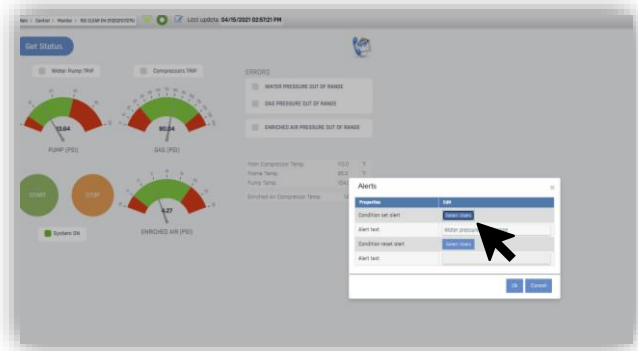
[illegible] > Control > Monitor > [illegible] Last update: 04/15/2021 02:57:21 PM

Get Status

Water Pump TRIP

Compressors TRIP

ERRORS

WATER PRESSURE OUT OF RANGE

GAS PRESSURE OUT OF RANGE

ENRICHED AIR PRESSURE OUT OF RANGE

13.64
PUMP (PSI)

90.04
GAS (PSI)

START

STOP

System ON

4.27
ENRICHED AIR (PSI)

Main Compressor Temp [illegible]
Frame Temp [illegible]
Pump Temp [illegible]
Enriched air Compressor Temp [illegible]

Alerts

| Properties | Edit |
|---|---|
| Condition set alert | Select rules |
| Alert text | Water pressure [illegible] |
| Condition reset alert | Select rules |
| Alert text | |

Ok Cancel